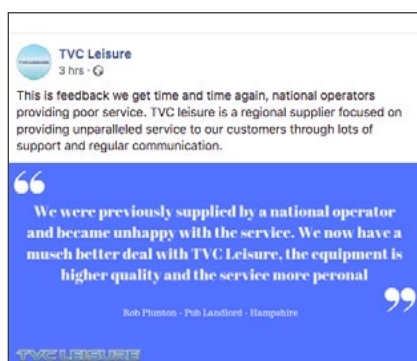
TVC Leisure
3 hrs ·

This is feedback we get time and time again, national operators providing poor service. TVC leisure is a regional supplier focused on providing unparalleled service to our customers through lots of support and regular communication.

“

We were previously supplied by a national operator and became unhappy with the service. We now have a musch better deal with TVC Leisure, the equipment is higher quality and the service more peronal

”

Rob Plunton - Pub Landlord - Hampshire

TVC LEISURE